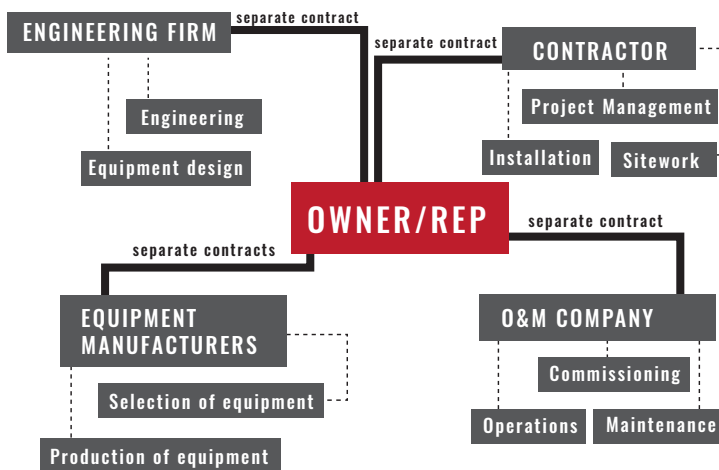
ENGINEERING FIRM

separate contract

separate contract

CONTRACTOR

Engineering

Project Management

Equipment design

Installation

Sitework

OWNER/REP

separate contract

separate contracts

EQUIPMENT MANUFACTURERS

O&M COMPANY

Commissioning

Selection of equipment

Operations

Maintenance

Production of equipment